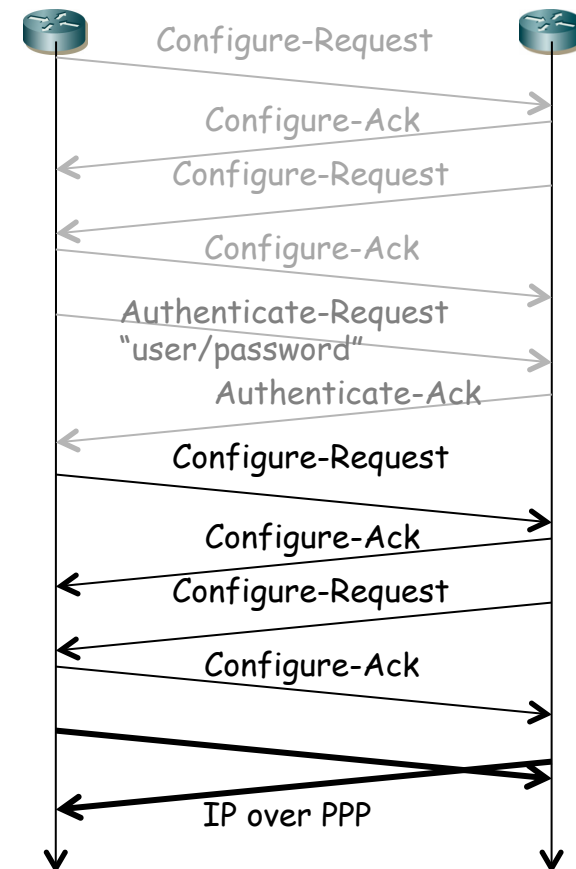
Configure-Request

Configure-Ack

Configure-Request

Configure-Ack

Authenticate-Request
“user/password”

Authenticate-Ack

Configure-Request

Configure-Ack

Configure-Request

Configure-Ack

IP over PPP